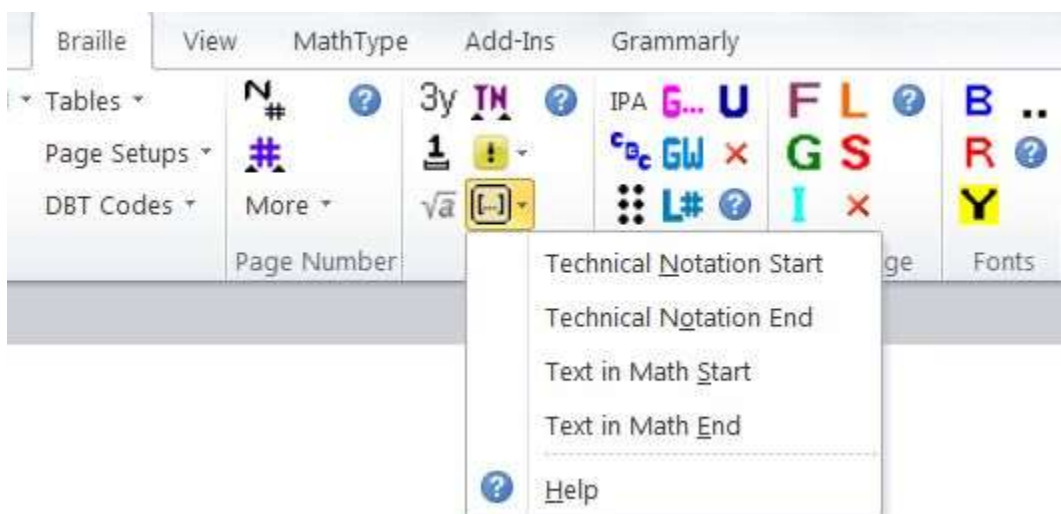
Braille View MathType Add-Ins Grammarly

Tables
Page Setups
DBT Codes

$N_{\#}$
#
More
Page Number

3y TN
1
$\sqrt{a}$

IPA G... U
$^{c}G_{c}$ GW ×
L#

F L
G S
I ×
ge

B ..
R
Y
Fonts

Technical Notation Start
Technical Notation End
Text in Math Start
Text in Math End
Help